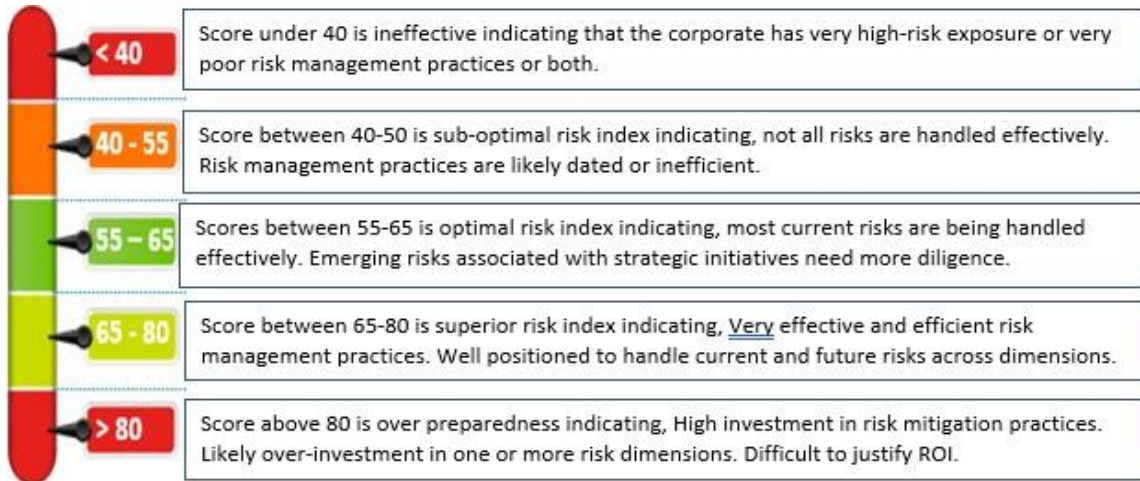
< 40

Score under 40 is ineffective indicating that the corporate has very high-risk exposure or very poor risk management practices or both.

40 - 55

Score between 40-50 is sub-optimal risk index indicating, not all risks are handled effectively. Risk management practices are likely dated or inefficient.

55 – 65

Scores between 55-65 is optimal risk index indicating, most current risks are being handled effectively. Emerging risks associated with strategic initiatives need more diligence.

65 - 80

Score between 65-80 is superior risk index indicating, Very effective and efficient risk management practices. Well positioned to handle current and future risks across dimensions.

> 80

Score above 80 is over preparedness indicating, High investment in risk mitigation practices. Likely over-investment in one or more risk dimensions. Difficult to justify ROI.